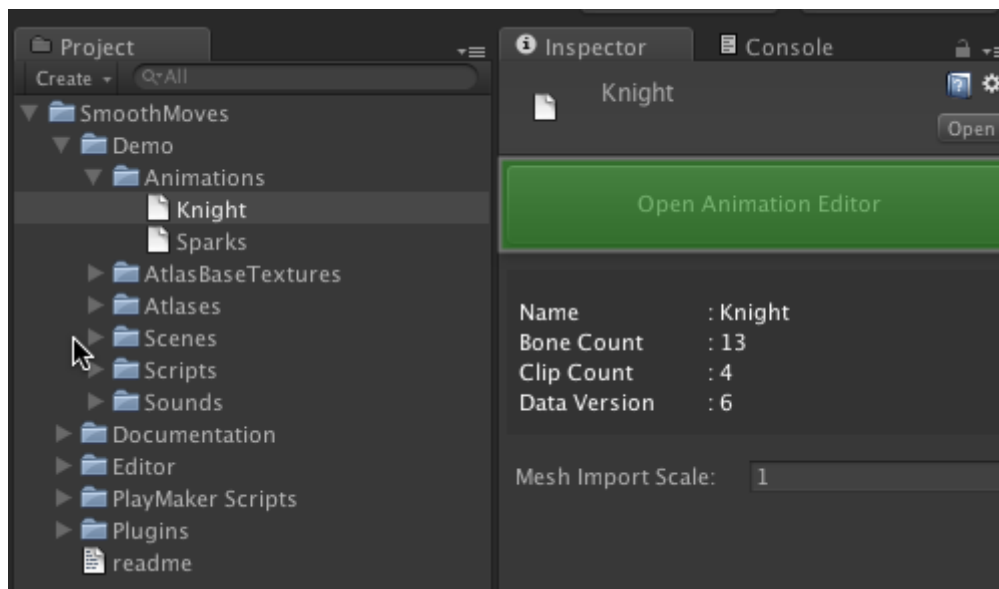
Project

Create ▾ Q▾All

SmoothMoves
Demo
Animations
Knight
Sparks
AtlasBaseTextures
Atlases
Scenes
Scripts
Sounds
Documentation
Editor
PlayMaker Scripts
Plugins
readme

Inspector
Console

Knight

Open

Open Animation Editor

| Name | : Knight |
|---|---|
| Bone Count | : 13 |
| Clip Count | : 4 |
| Data Version | : 6 |

Mesh Import Scale: 1